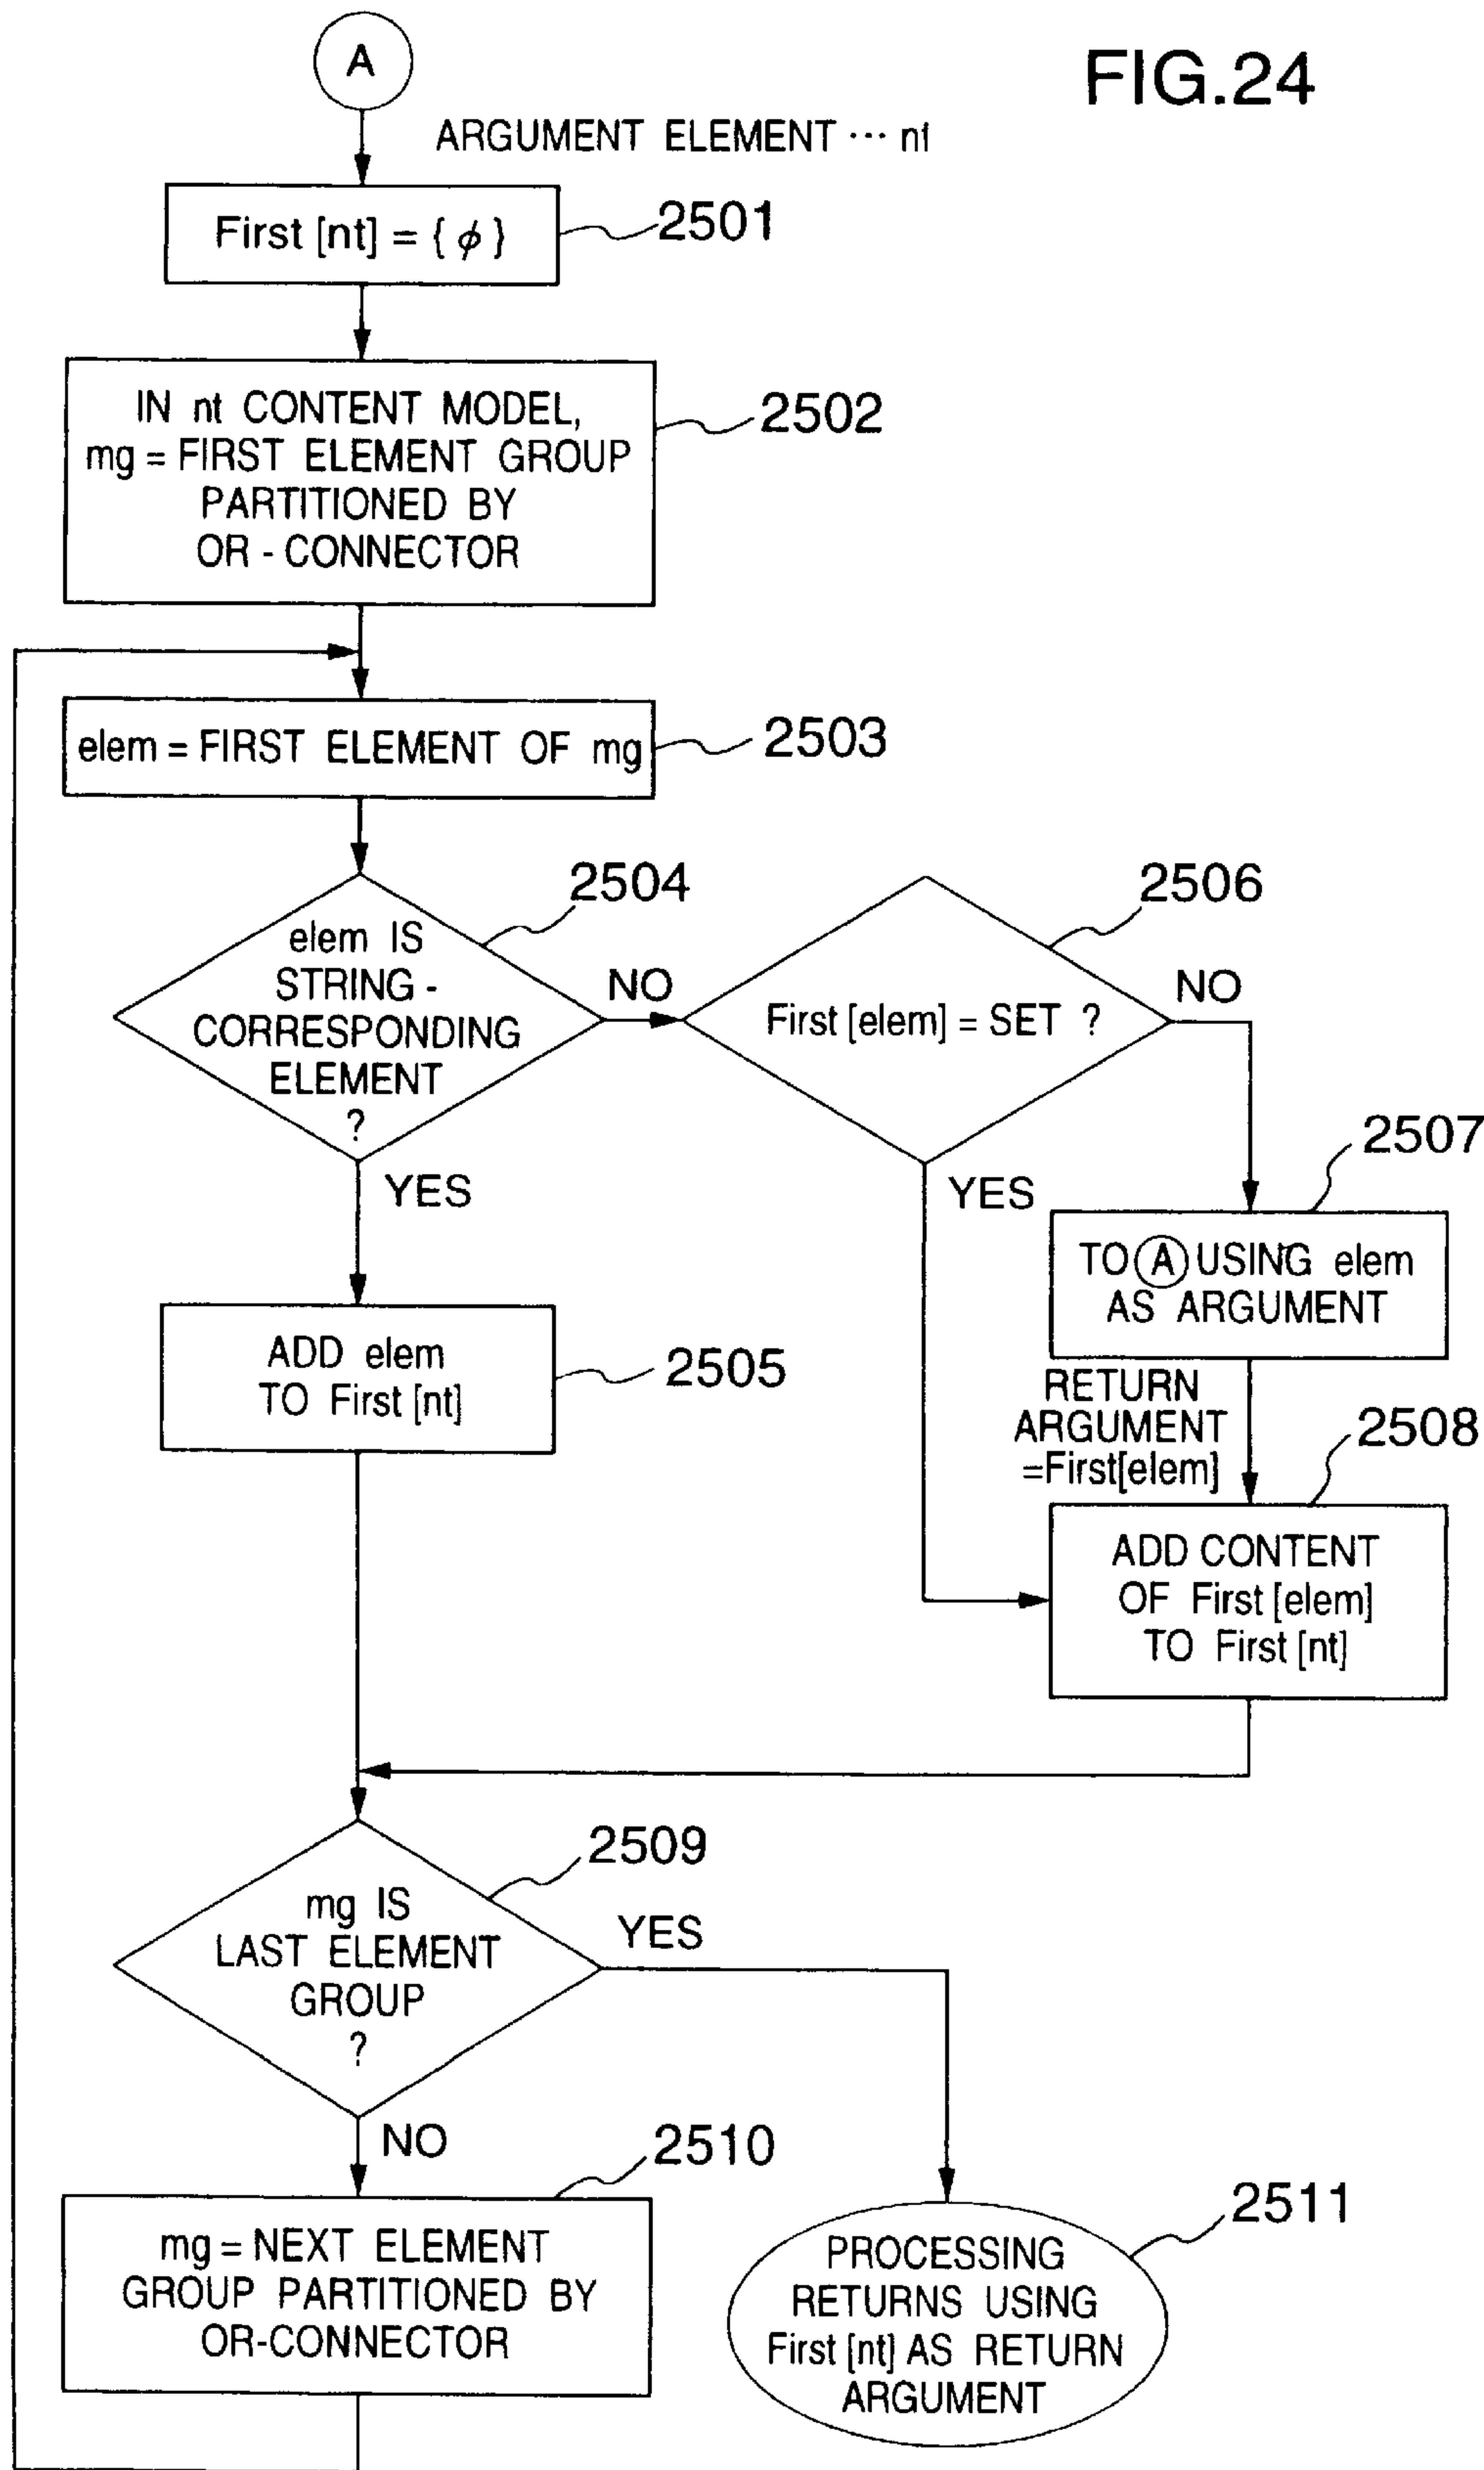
A

FIG.24

ARGUMENT ELEMENT ··· nt

First [nt] = { $\phi$ }

2501

IN nt CONTENT MODEL, mg = FIRST ELEMENT GROUP PARTITIONED BY OR - CONNECTOR

2502

elem = FIRST ELEMENT OF mg

2503

2504

elem IS STRING - CORRESPONDING ELEMENT ?

NO

2506

First [elem] = SET ?

NO

YES

YES

2507

TO (A) USING elem AS ARGUMENT

ADD elem TO First [nt]

2505

RETURN ARGUMENT =First[elem]

2508

ADD CONTENT OF First [elem] TO First [nt]

2509

mg IS LAST ELEMENT GROUP ?

YES

NO

2510

mg = NEXT ELEMENT GROUP PARTITIONED BY OR-CONNECTOR

2511

PROCESSING RETURNS USING First [nt] AS RETURN ARGUMENT